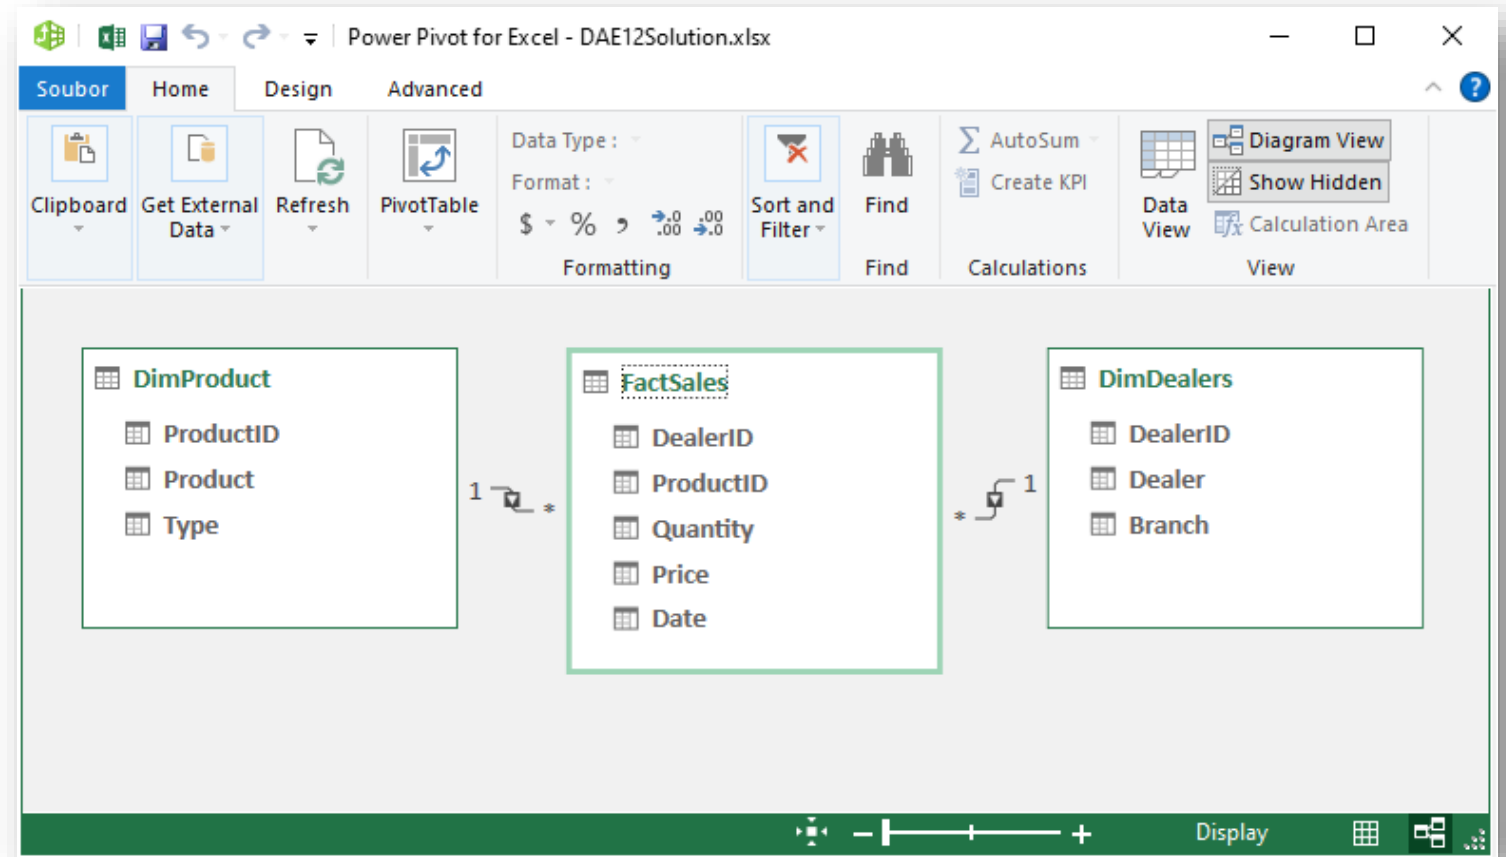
Power Pivot for Excel - DAE12Solution.xlsx

Soubor Home Design Advanced

Clipboard
Get External Data
Refresh
PivotTable
Data Type :
Format :
$ % $^{+.0}_{.00}$ $^{.00}_{+.0}$
Formatting
Sort and Filter
Find
Find
AutoSum
Create KPI
Calculations
Data View
Diagram View
Show Hidden
Calculation Area
View

DimProduct
ProductID
Product
Type

1 *

FactSales
DealerID
ProductID
Quantity
Price
Date

* 1

DimDealers
DealerID
Dealer
Branch

Display